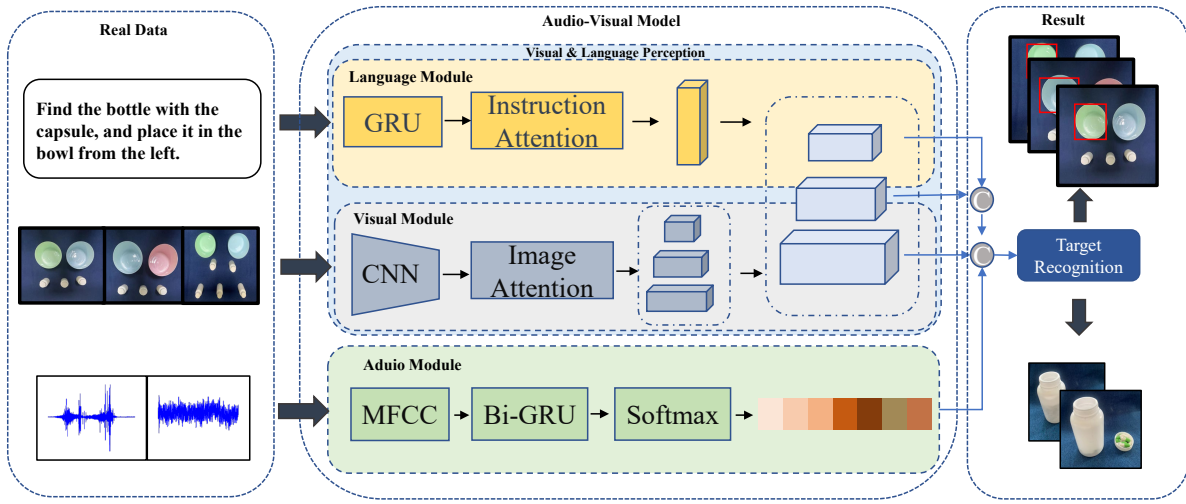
Real Data

Find the bottle with the capsule, and place it in the bowl from the left.

Audio-Visual Model

Visual & Language Perception

Language Module

GRU

Instruction Attention

Visual Module

CNN

Image Attention

Aduio Module

MFCC

Bi-GRU

Softmax

Result

Target Recognition